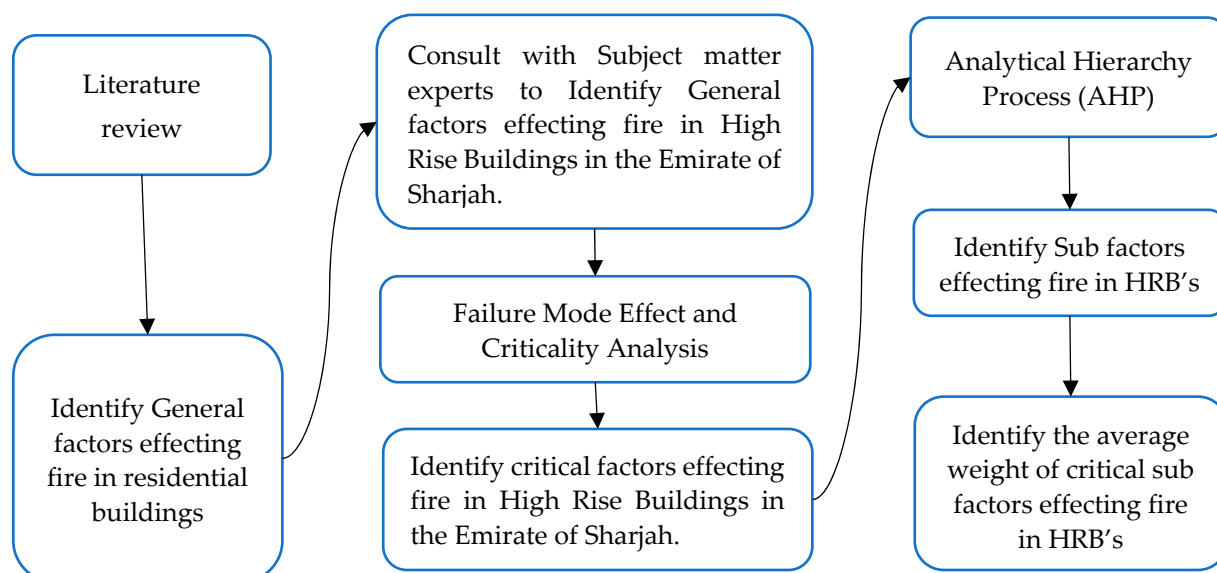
Literature review

Identify General factors effecting fire in residential buildings

Consult with Subject matter experts to Identify General factors effecting fire in High Rise Buildings in the Emirate of Sharjah.

Failure Mode Effect and Criticality Analysis

Identify critical factors effecting fire in High Rise Buildings in the Emirate of Sharjah.

Analytical Hierarchy Process (AHP)

Identify Sub factors effecting fire in HRB’s

Identify the average weight of critical sub factors effecting fire in HRB’s